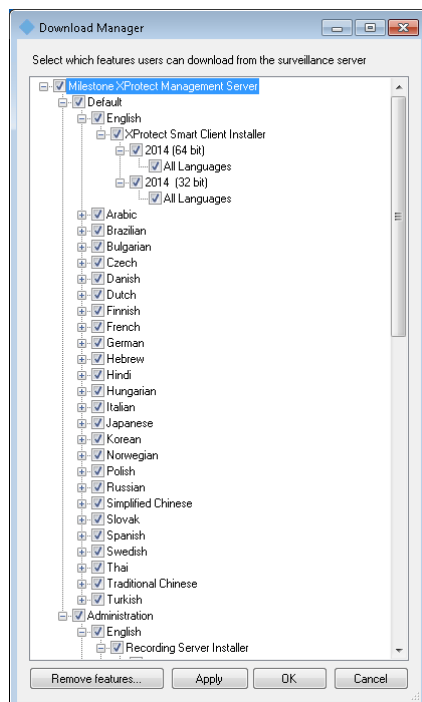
Download Manager

Select which features users can download from the surveillance server

Milestone XProtect Management Server
Default
English
XProtect Smart Client Installer
2014 (64 bit)
All Languages
2014 (32 bit)
All Languages
Arabic
Brazilian
Bulgarian
Czech
Danish
Dutch
Finnish
French
German
Hebrew
Hindi
Hungarian
Italian
Japanese
Korean
Norwegian
Polish
Russian
Simplified Chinese
Slovak
Spanish
Swedish
Thai
Traditional Chinese
Turkish
Administration
English
Recording Server Installer

Remove features... Apply OK Cancel